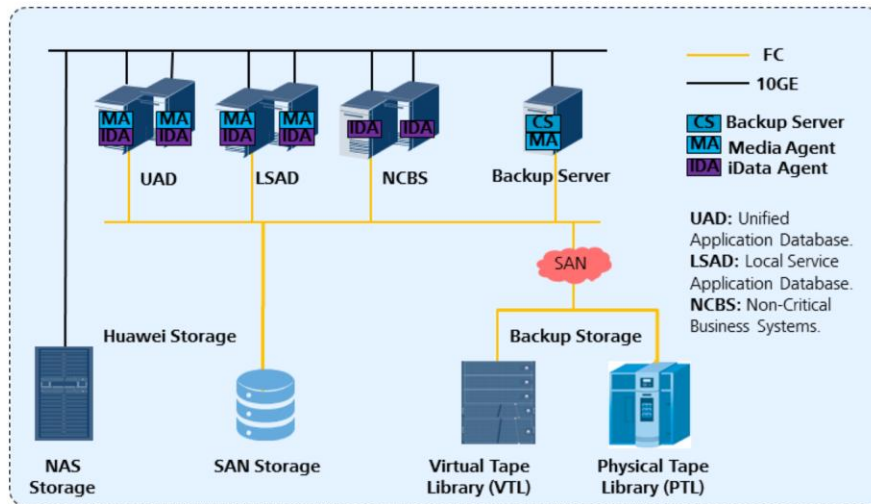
MA
IDA
MA
IDA
MA
IDA
MA
IDA
IDA
IDA
CS
MA

UAD
LSAD
NCBS
Backup Server

FC
10GE
CS Backup Server
MA Media Agent
IDA iData Agent

UAD: Unified Application Database.
LSAD: Local Service Application Database.
NCBS: Non-Critical Business Systems.

SAN

Huawei Storage
Backup Storage

NAS Storage
SAN Storage
Virtual Tape Library (VTL)
Physical Tape Library (PTL)